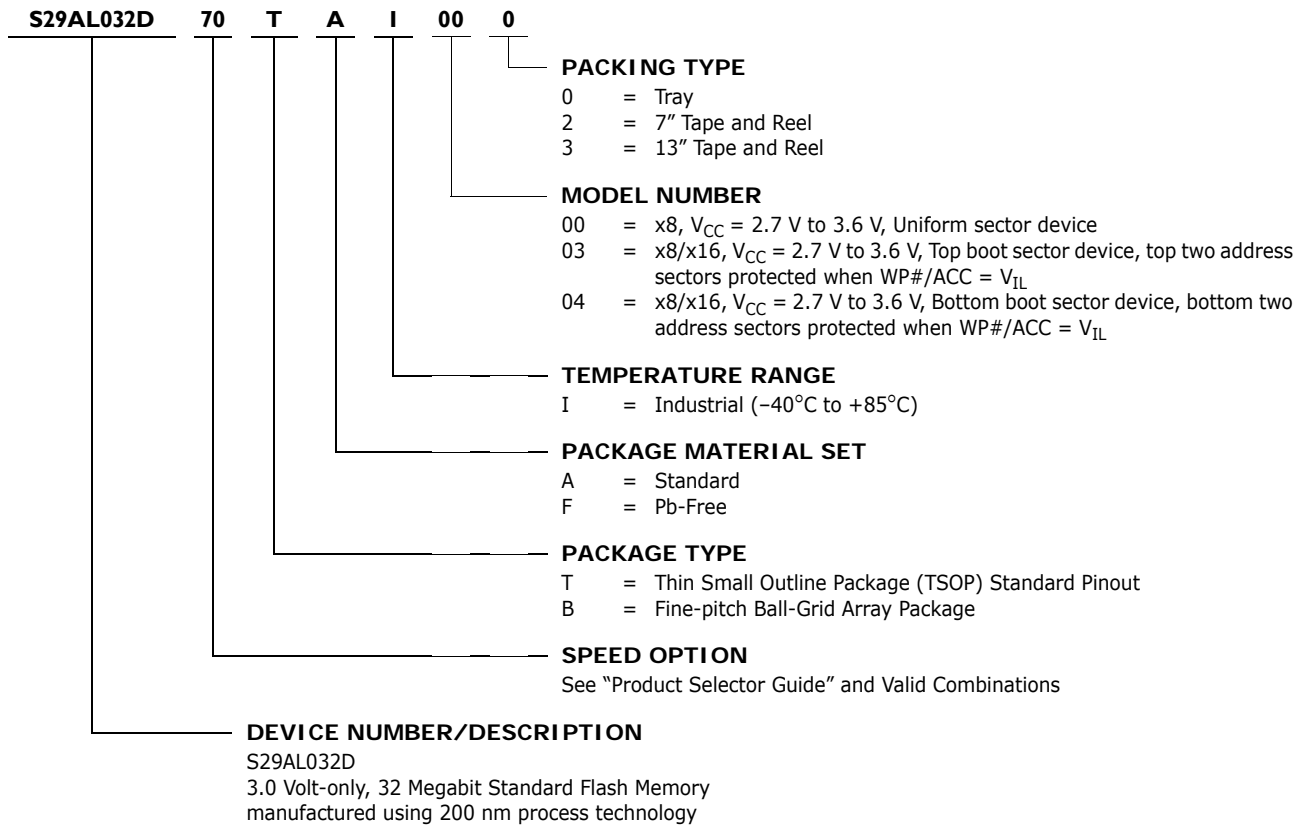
S29AL032D 70 T A I 00 0

PACKING TYPE
0 = Tray
2 = 7” Tape and Reel
3 = 13” Tape and Reel

MODEL NUMBER
00 = x8, $V_{CC}$ = 2.7 V to 3.6 V, Uniform sector device
03 = x8/x16, $V_{CC}$ = 2.7 V to 3.6 V, Top boot sector device, top two address sectors protected when WP#/ACC = $V_{IL}$
04 = x8/x16, $V_{CC}$ = 2.7 V to 3.6 V, Bottom boot sector device, bottom two address sectors protected when WP#/ACC = $V_{IL}$

TEMPERATURE RANGE
I = Industrial (−40°C to +85°C)

PACKAGE MATERIAL SET
A = Standard
F = Pb-Free

PACKAGE TYPE
T = Thin Small Outline Package (TSOP) Standard Pinout
B = Fine-pitch Ball-Grid Array Package

SPEED OPTION
See “Product Selector Guide” and Valid Combinations

DEVICE NUMBER/DESCRIPTION
S29AL032D
3.0 Volt-only, 32 Megabit Standard Flash Memory manufactured using 200 nm process technology